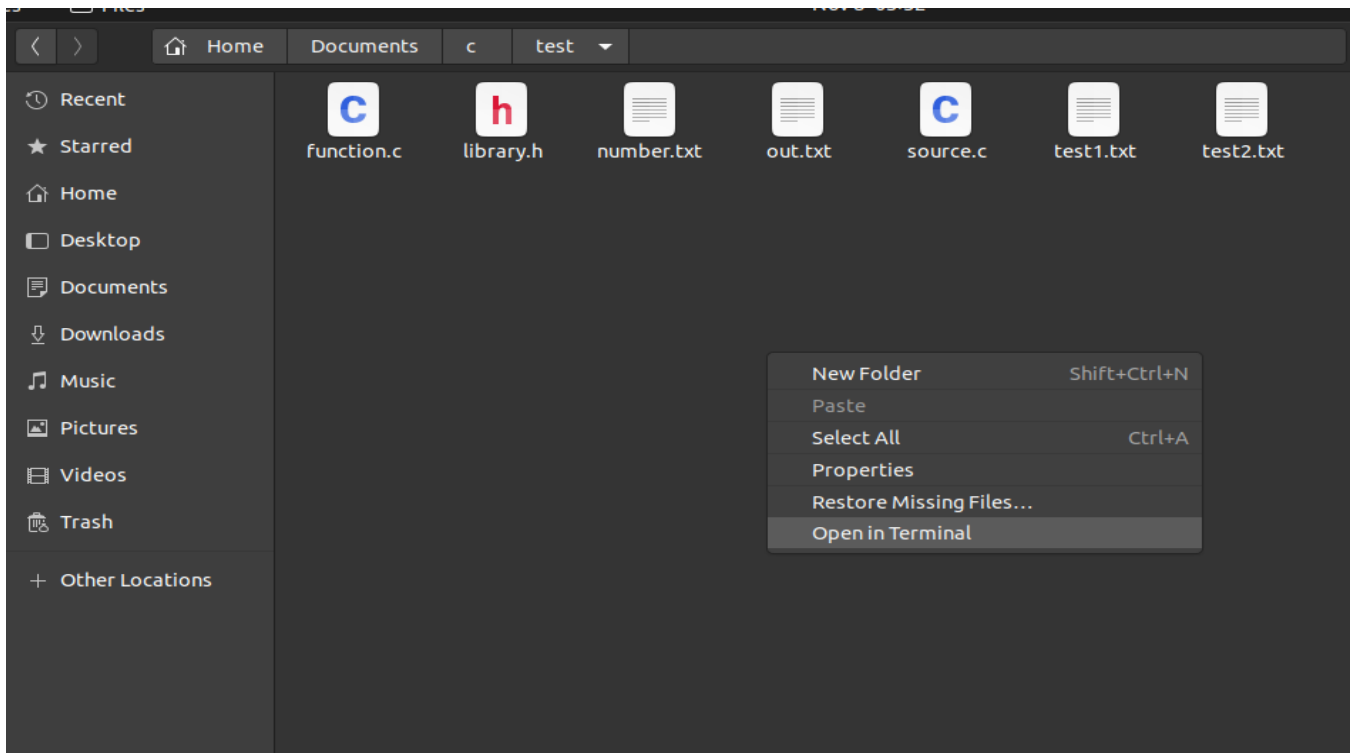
Home Documents c test

Recent
Starred
Home
Desktop
Documents
Downloads
Music
Pictures
Videos
Trash
+ Other Locations

C
function.c
h
library.h
number.txt
out.txt
C
source.c
test1.txt
test2.txt

New Folder Shift+Ctrl+N
Paste
Select All Ctrl+A
Properties
Restore Missing Files…
Open in Terminal